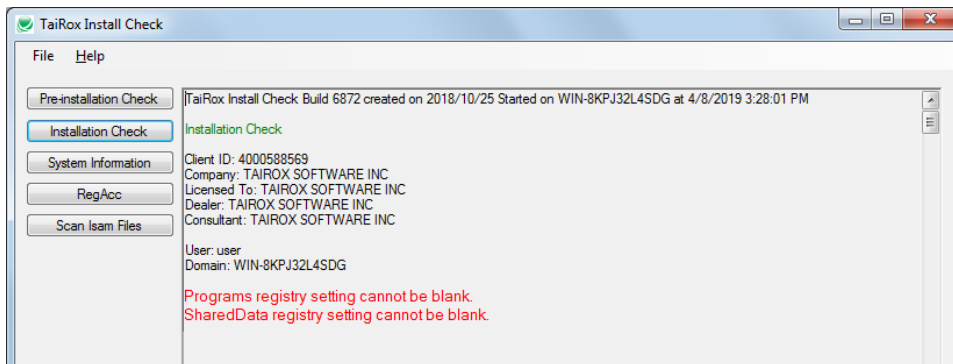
TaiRox Install Check

File Help

Pre-installation Check
Installation Check
System Information
RegAcc
Scan Isam Files

TaiRox Install Check Build 6872 created on 2018/10/25 Started on WIN-8KPJ32L4SDG at 4/8/2019 3:28:01 PM

Installation Check

Client ID: 4000588569
Company: TAIROX SOFTWARE INC
Licensed To: TAIROX SOFTWARE INC
Dealer: TAIROX SOFTWARE INC
Consultant: TAIROX SOFTWARE INC

User: user
Domain: WIN-8KPJ32L4SDG

Programs registry setting cannot be blank.
SharedData registry setting cannot be blank.